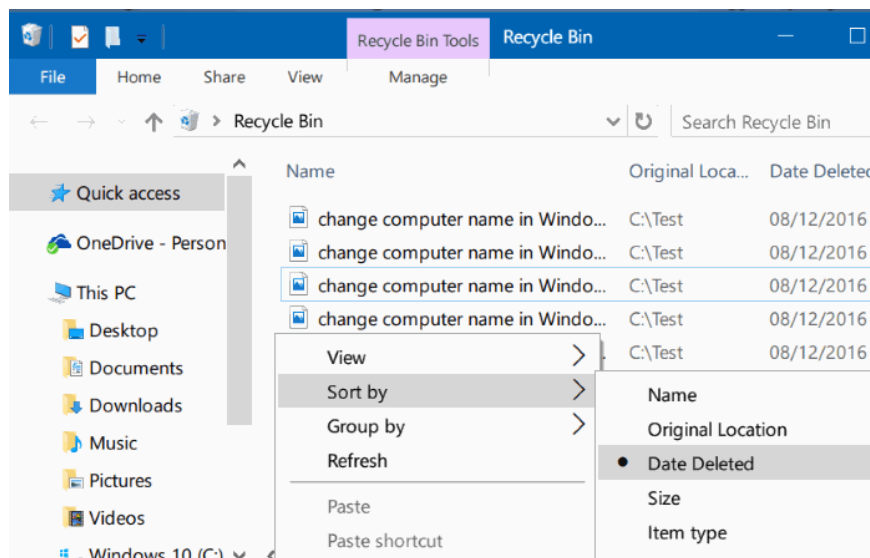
Recycle Bin Tools
Recycle Bin

File
Home
Share
View
Manage

Recycle Bin
Search Recycle Bin

Quick access
OneDrive - Person
This PC
Desktop
Documents
Downloads
Music
Pictures
Videos
Windows 10 (C:)

| Name | Original Loca... | Date Delete |
|---|---|---|
| change computer name in Windo... | C:\Test | 08/12/2016 |
| change computer name in Windo... | C:\Test | 08/12/2016 |
| change computer name in Windo... | C:\Test | 08/12/2016 |
| change computer name in Windo... | C:\Test | 08/12/2016 |
| | C:\Test | 08/12/2016 |

View
Sort by
Group by
Refresh
Paste
Paste shortcut

Name
Original Location
Date Deleted
Size
Item type